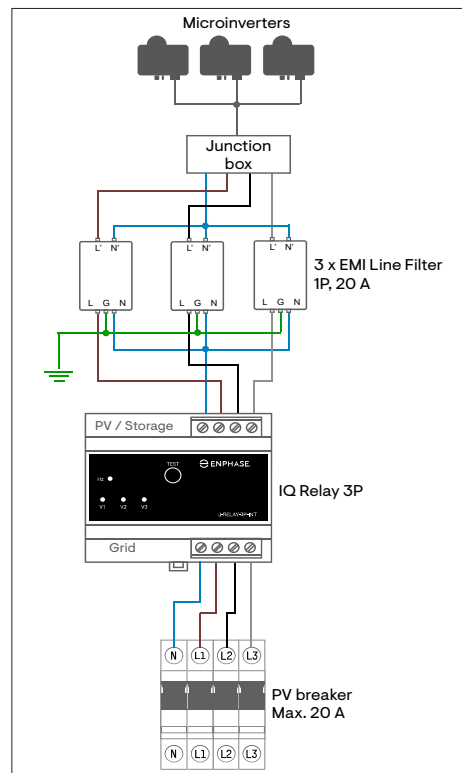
Microinverters

Junction box

L' N'

L' N'

L' N'

3 x EMI Line Filter 1P, 20 A

L G N

L G N

L G N

PV / Storage

TEST

ENPHASE.

Hz

V1 V2 V3

IQRELAY-3P-INT

IQ Relay 3P

Grid

N L1 L2 L3

PV breaker Max. 20 A

N L1 L2 L3